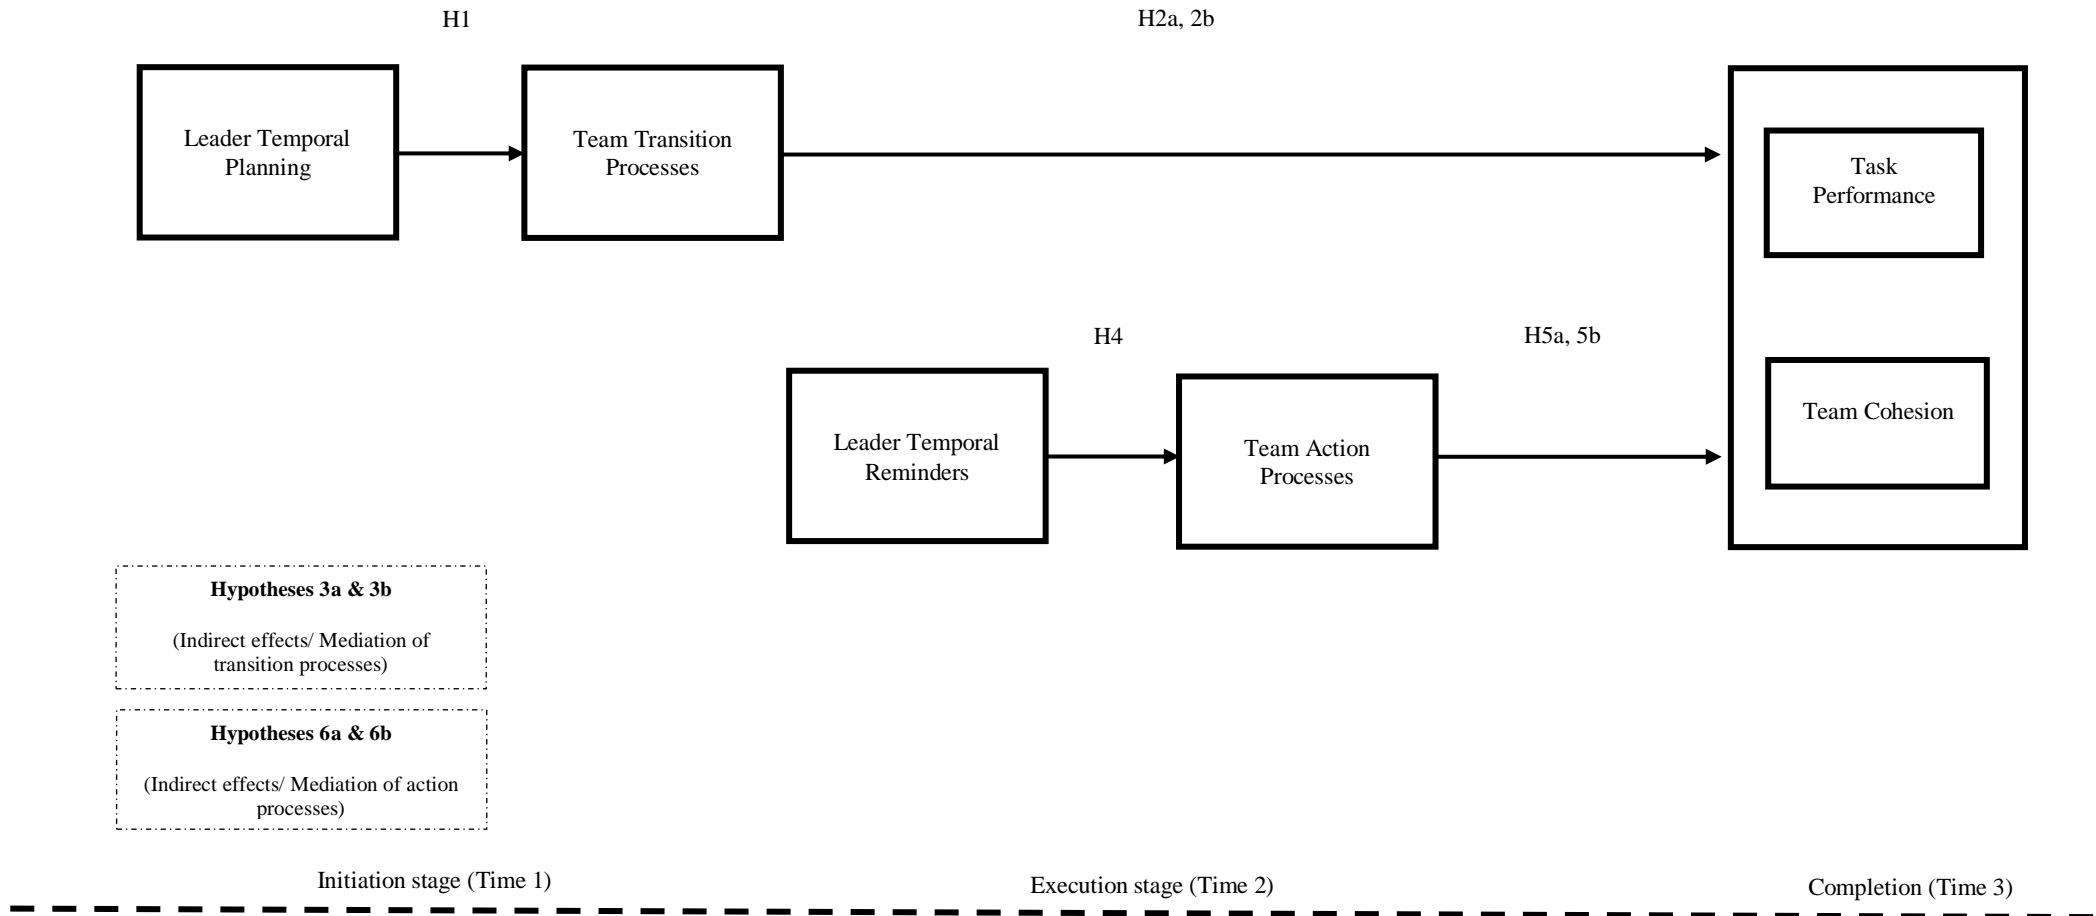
H1

H2a, 2b

Leader Temporal Planning

Team Transition Processes

Task Performance

H4

H5a, 5b

Leader Temporal Reminders

Team Action Processes

Team Cohesion

**Hypotheses 3a & 3b**

(Indirect effects/ Mediation of transition processes)

**Hypotheses 6a & 6b**

(Indirect effects/ Mediation of action processes)

Initiation stage (Time 1)

Execution stage (Time 2)

Completion (Time 3)